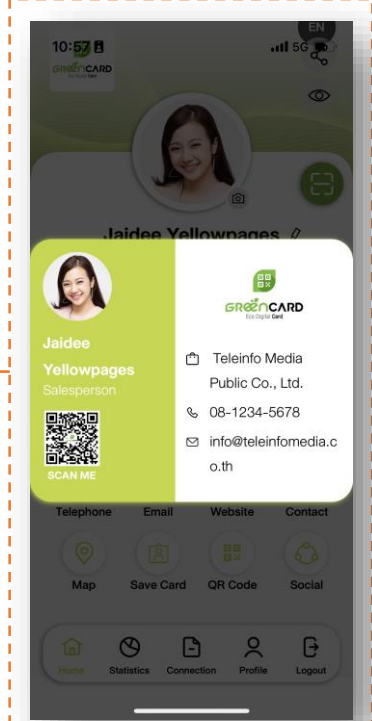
10:57
EN
5G
GREENCARD
Eco Digital Card

Jaidee Yellowpages

Jaidee Yellowpages
Salesperson
SCAN ME

GREENCARD
Eco Digital Card

Teleinfo Media Public Co., Ltd.
08-1234-5678
info@teleinfomedia.co.th

Telephone Email Website Contact

Map Save Card QR Code Social

Home Statistics Connection Profile Logout